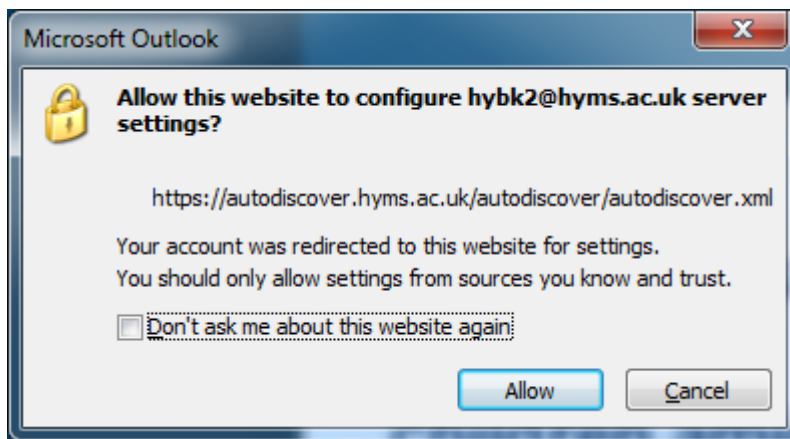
Microsoft Outlook

Allow this website to configure hybk2@hyms.ac.uk server settings?

https://autodiscover.hyms.ac.uk/autodiscover/autodiscover.xml

Your account was redirected to this website for settings.
You should only allow settings from sources you know and trust.

Don't ask me about this website again

Allow Cancel